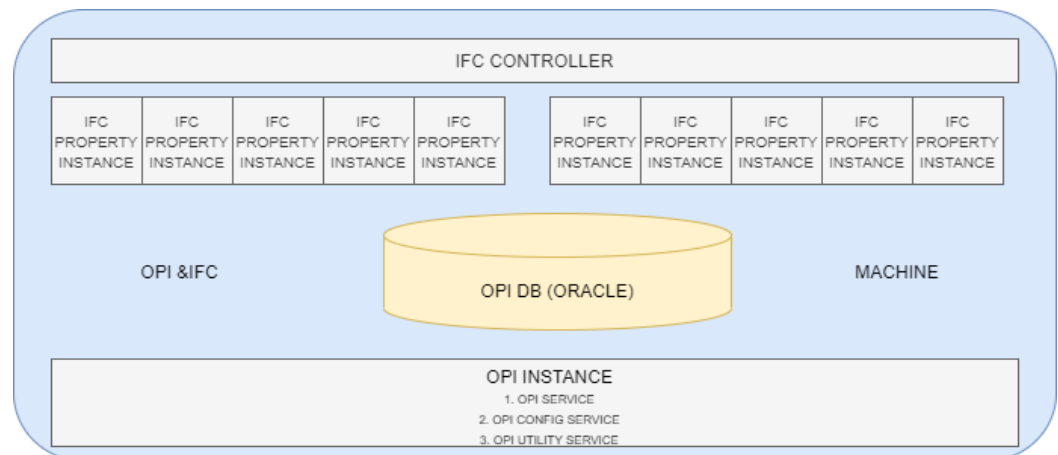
IFC CONTROLLER

IFC PROPERTY INSTANCE

IFC PROPERTY INSTANCE

IFC PROPERTY INSTANCE

IFC PROPERTY INSTANCE

IFC PROPERTY INSTANCE

IFC PROPERTY INSTANCE

IFC PROPERTY INSTANCE

IFC PROPERTY INSTANCE

IFC PROPERTY INSTANCE

IFC PROPERTY INSTANCE

OPI &IFC

OPI DB (ORACLE)

MACHINE

OPI INSTANCE
1. OPI SERVICE
2. OPI CONFIG SERVICE
3. OPI UTILITY SERVICE